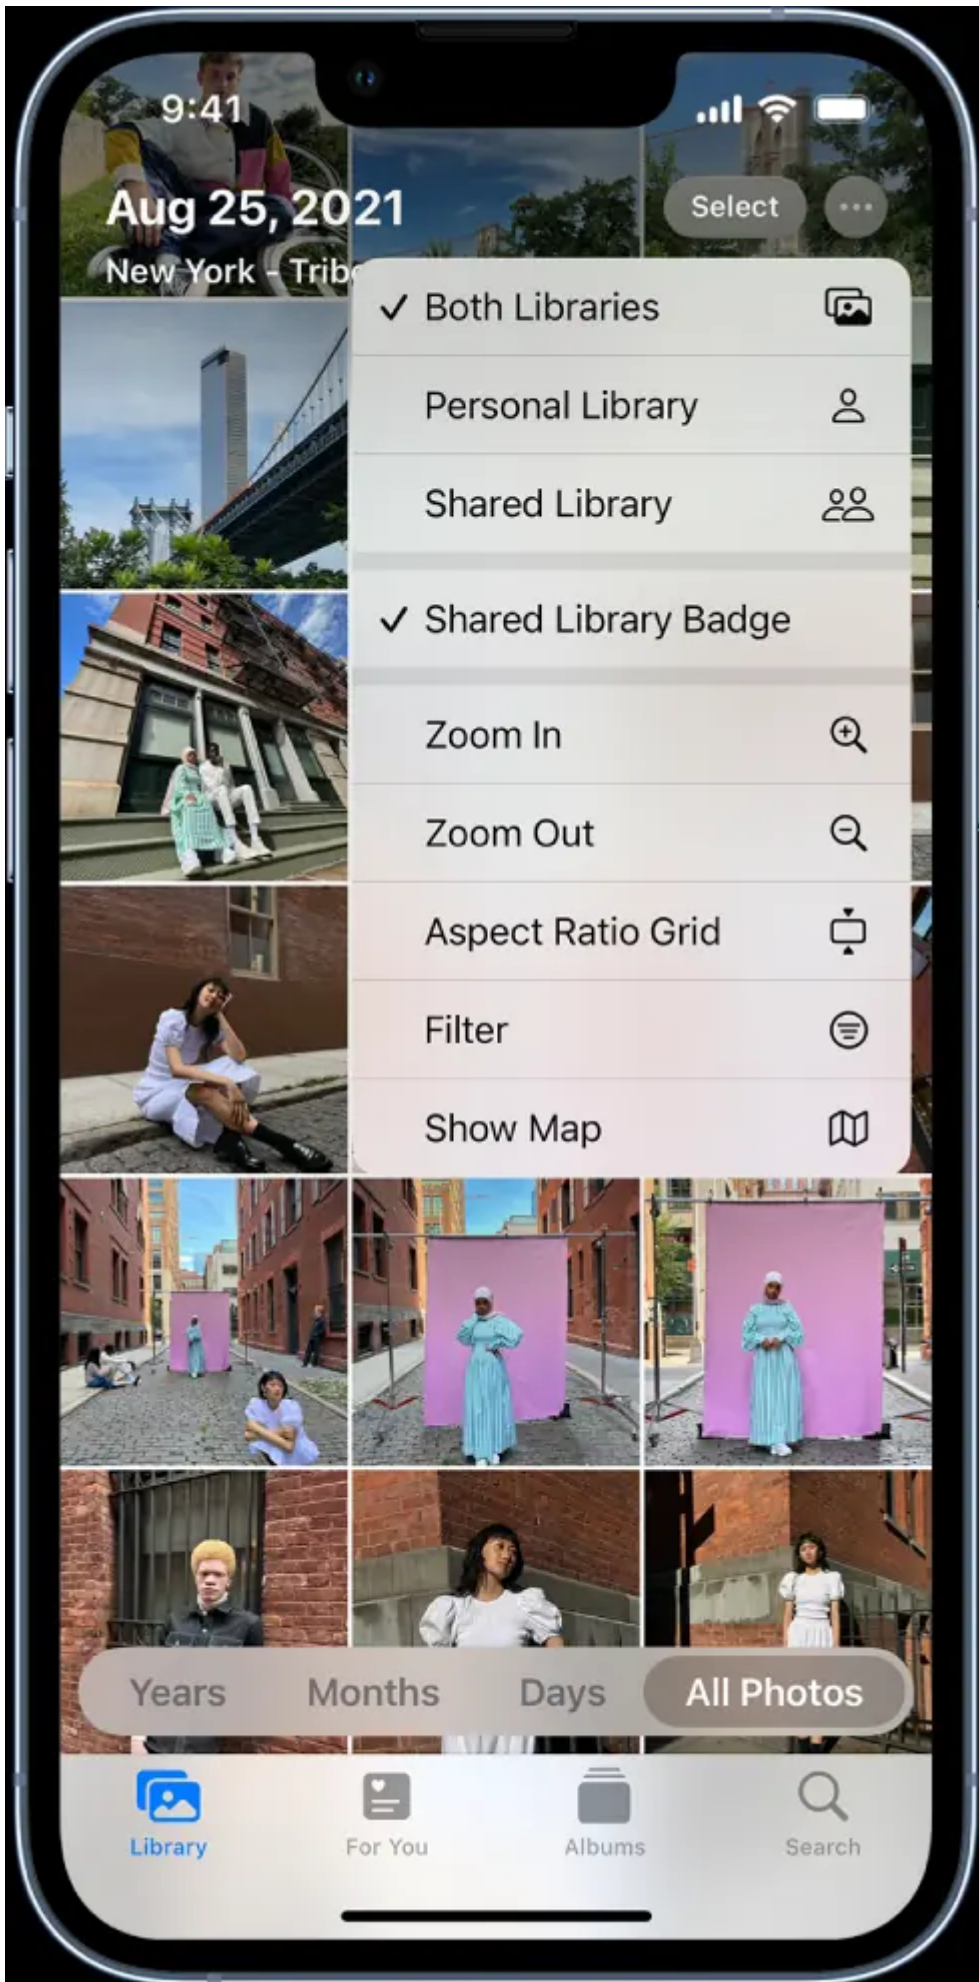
9:41

Aug 25, 2021

New York - Trib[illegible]

Select

✓ Both Libraries

Personal Library

Shared Library

✓ Shared Library Badge

Zoom In

Zoom Out

Aspect Ratio Grid

Filter

Show Map

Years Months Days All Photos

Library For You Albums Search